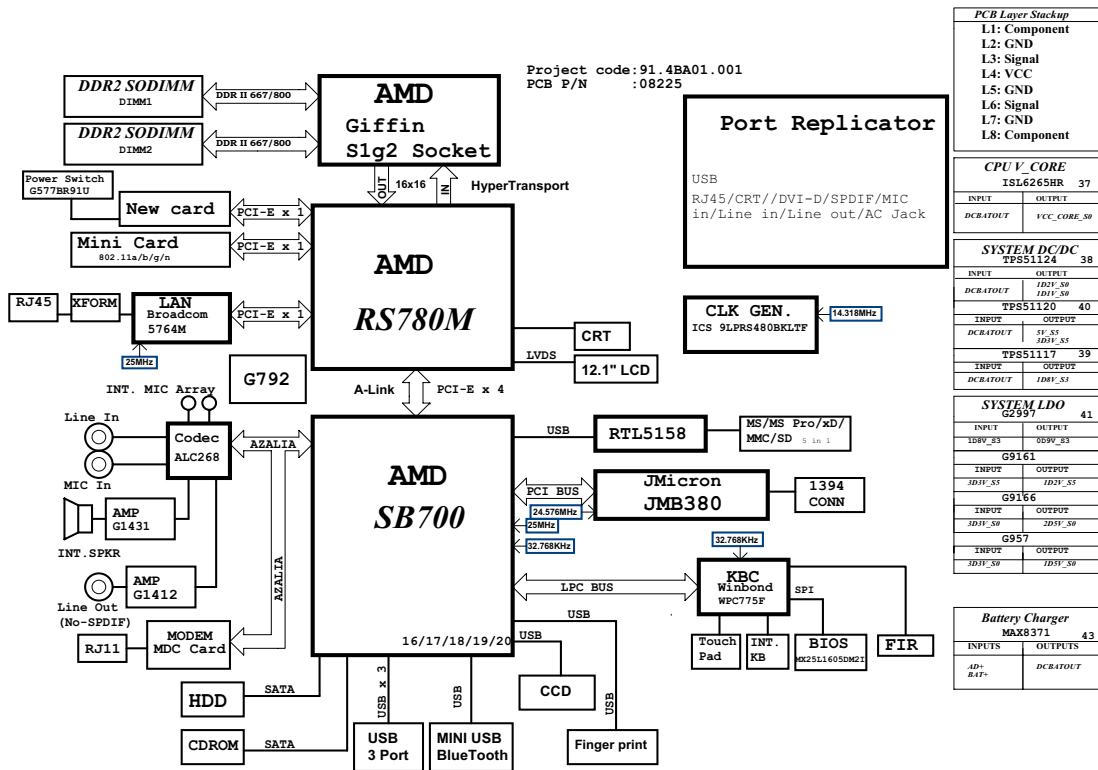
Project code:91.4BA01.001
PCB P/N :08225

DDR2 SODIMM
DIMM1
DDR II 667/800
DDR2 SODIMM
DIMM2
DDR II 667/800

AMD
Giffin
S1g2 Socket

OUT
16x16
IN
HyperTransport

Power Switch
G577BR91U
New card
PCI-E x 1
Mini Card
802.11a/b/g/n
PCI-E x 1
RJ45
XFORM
LAN
Broadcom
5764M
PCI-E x 1
25MHz

AMD
RS780M

CRT
LVDS
12.1" LCD
G792
A-Link
PCI-E x 4

Port Replicator
USB
RJ45/CRT//DVI-D/SPDIF/MIC in/Line in/Line out/AC Jack

CLK GEN.
ICS 9LPRS480BKLTF
14.318MHz

INT. MIC Array
Line In
Codec
ALC268
AZALIA
MIC In
AMP
G1431
INT.SPKR
AZALIA
AMP
G1412
Line Out
(No-SPDIF)
MODEM
MDC Card
RJ11

AMD
SB700
USB
RTL5158
MS/MS Pro/xD/
MMC/SD 5 in 1
PCI BUS
JMicron
JMB380
1394
CONN
24.576MHz
25MHz
32.768KHz
32.768KHz
LPC BUS
KBC
Winbond
WPC775F
SPI
USB
16/17/18/19/20
USB
Touch
Pad
INT.
KB
BIOS
MX25L1605DM2I
FIR

HDD
SATA
CDROM
SATA
USB x 3
USB
3 Port
USB
MINI USB
BlueTooth
CCD
USB
Finger print

PCB Layer Stackup
L1: Component
L2: GND
L3: Signal
L4: VCC
L5: GND
L6: Signal
L7: GND
L8: Component

CPU V_CORE
ISL6265HR 37
| INPUT | OUTPUT |
|---|---|
| DCBATOUT | VCC_CORE_S0 |

SYSTEM DC/DC
TPS51124 38
| INPUT | OUTPUT |
|---|---|
| DCBATOUT | 1D2V_S0 1D1V_S0 |

TPS51120 40
| INPUT | OUTPUT |
|---|---|
| DCBATOUT | 5V_S5 3D3V_S5 |

TPS51117 39
| INPUT | OUTPUT |
|---|---|
| DCBATOUT | 1D8V_S3 |

SYSTEM LDO
G2997 41
| INPUT | OUTPUT |
|---|---|
| 1D8V_S3 | 0D9V_S3 |

G9161
| INPUT | OUTPUT |
|---|---|
| 3D3V_S5 | 1D2V_S5 |

G9166
| INPUT | OUTPUT |
|---|---|
| 3D3V_S0 | 2D5V_S0 |

G957
| INPUT | OUTPUT |
|---|---|
| 3D3V_S0 | 1D5V_S0 |

Battery Charger
MAX8371 43
| INPUTS | OUTPUTS |
|---|---|
| AD+ BAT+ | DCBATOUT |